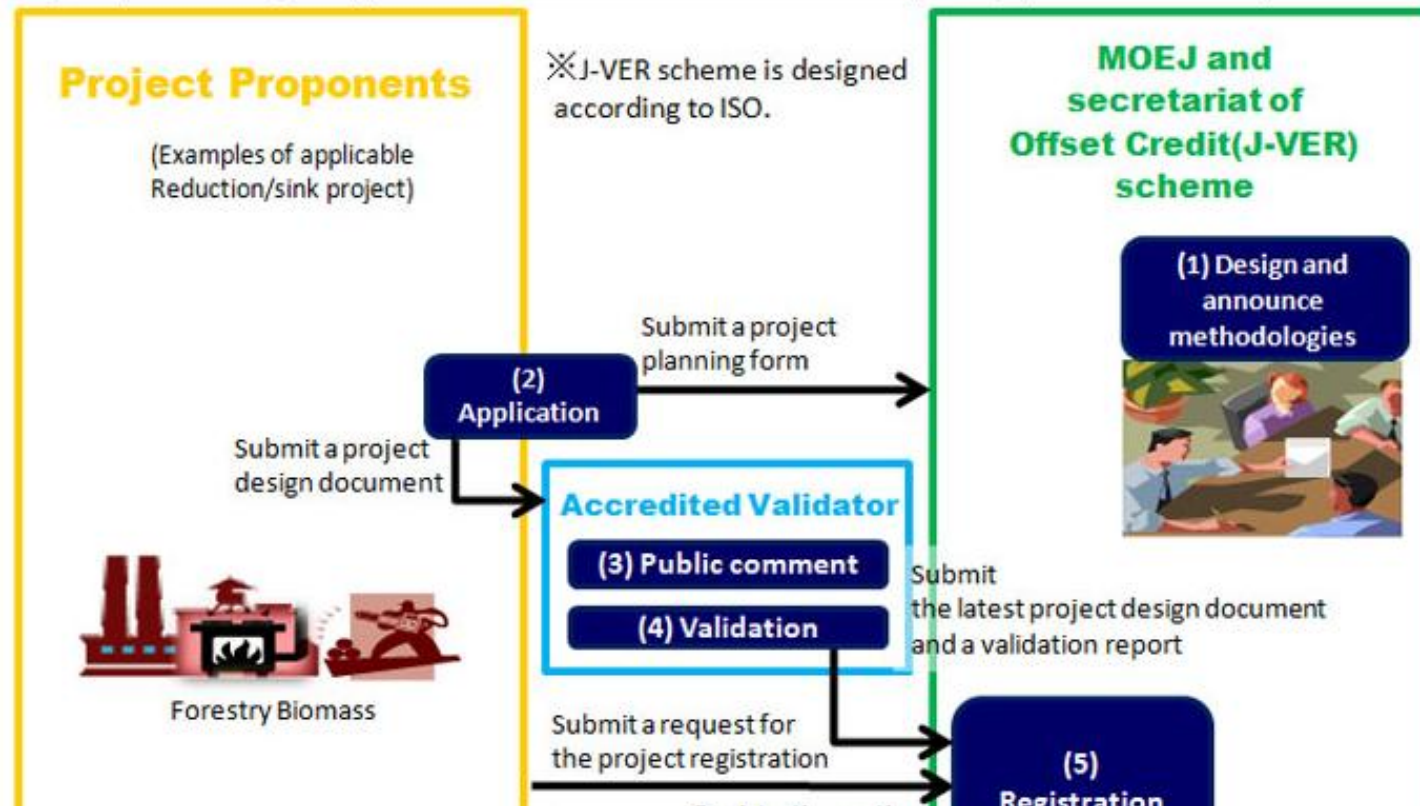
Project Proponents

(Examples of applicable Reduction/sink project)

※J-VER scheme is designed according to ISO.

MOEJ and secretariat of Offset Credit(J-VER) scheme

(1) Design and announce methodologies

Submit a project planning form

(2) Application

Submit a project design document

Accredited Validator

(3) Public comment

(4) Validation

Submit the latest project design document and a validation report

Forestry Biomass

Submit a request for the project registration

(5) Registration